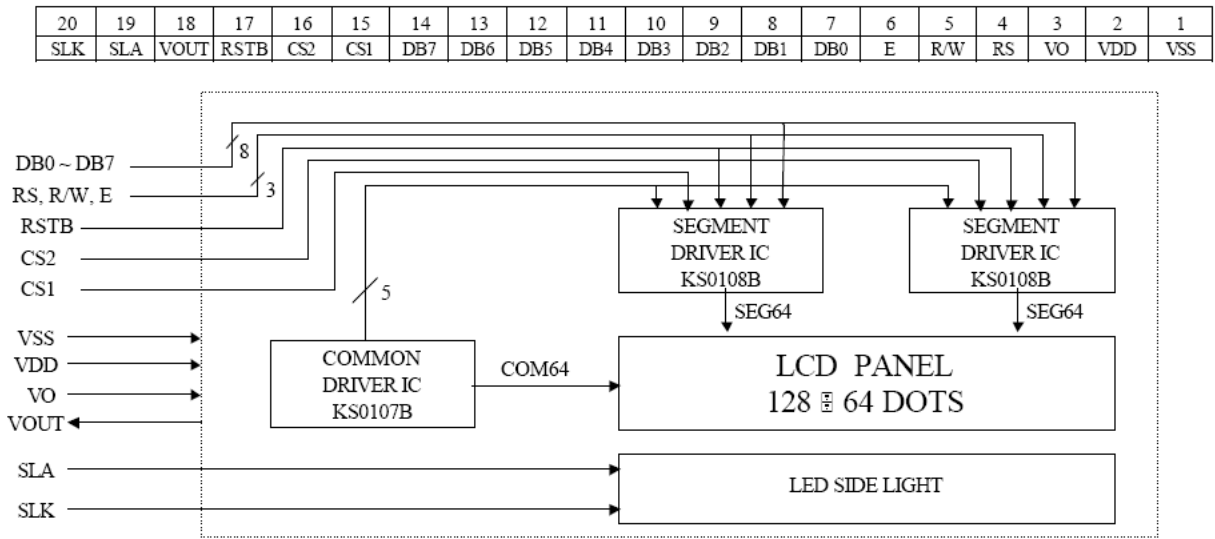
| 20 | 19 | 18 | 17 | 16 | 15 | 14 | 13 | 12 | 11 | 10 | 9 | 8 | 7 | 6 | 5 | 4 | 3 | 2 | 1 |
|---|---|---|---|---|---|---|---|---|---|---|---|---|---|---|---|---|---|---|---|
| SLK | SLA | VOUT | RSTB | CS2 | CS1 | DB7 | DB6 | DB5 | DB4 | DB3 | DB2 | DB1 | DB0 | E | R/W | RS | VO | VDD | VSS |

DB0 ~ DB7
8
RS, R/W, E
3
RSTB
CS2
CS1
5
SEGMENT DRIVER IC KS0108B
SEGMENT DRIVER IC KS0108B
SEG64
SEG64
VSS
VDD
VO
VOUT
COMMON DRIVER IC KS0107B
COM64
LCD PANEL
128 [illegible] 64 DOTS
SLA
SLK
LED SIDE LIGHT